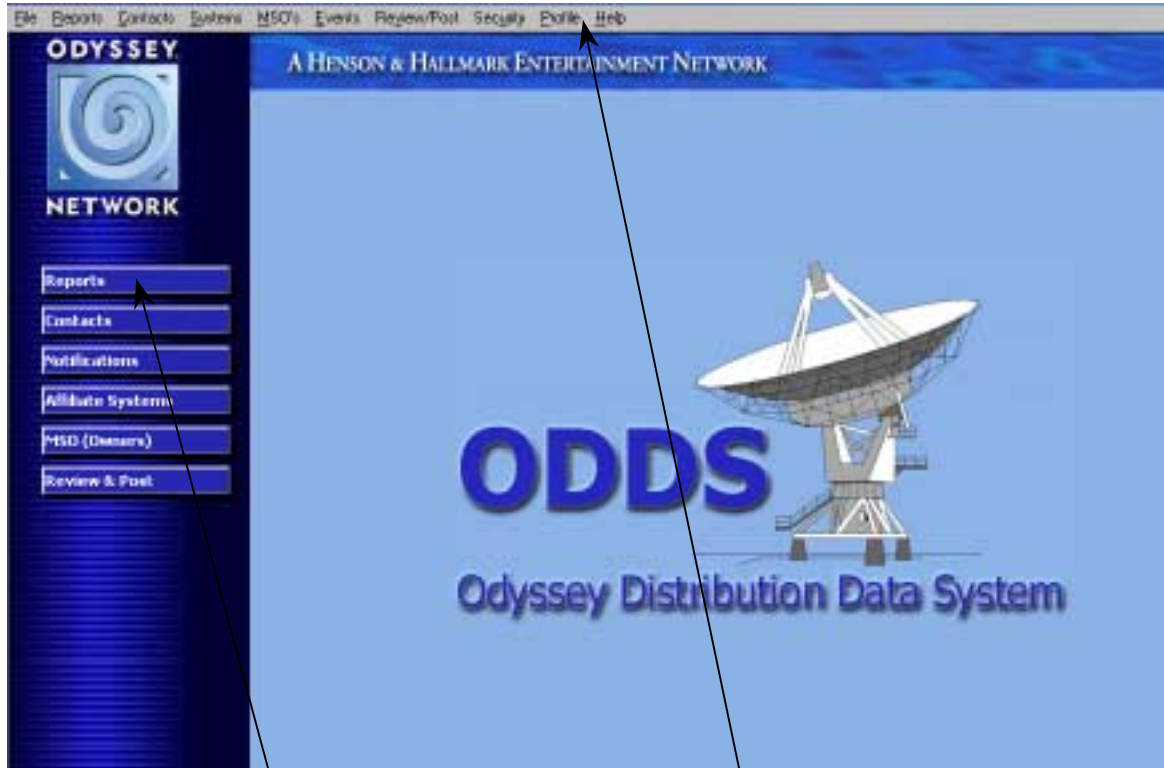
File Reports Contacts Systems MSO's Events Review/Post Security Profile Help

ODYSSEY NETWORK

A HENSON & HALLMARK ENTERTAINMENT NETWORK

Reports
Contacts
Notifications
Affiliate Systems
MSO (Owners)
Review & Post

ODDS

Odyssey Distribution Data System